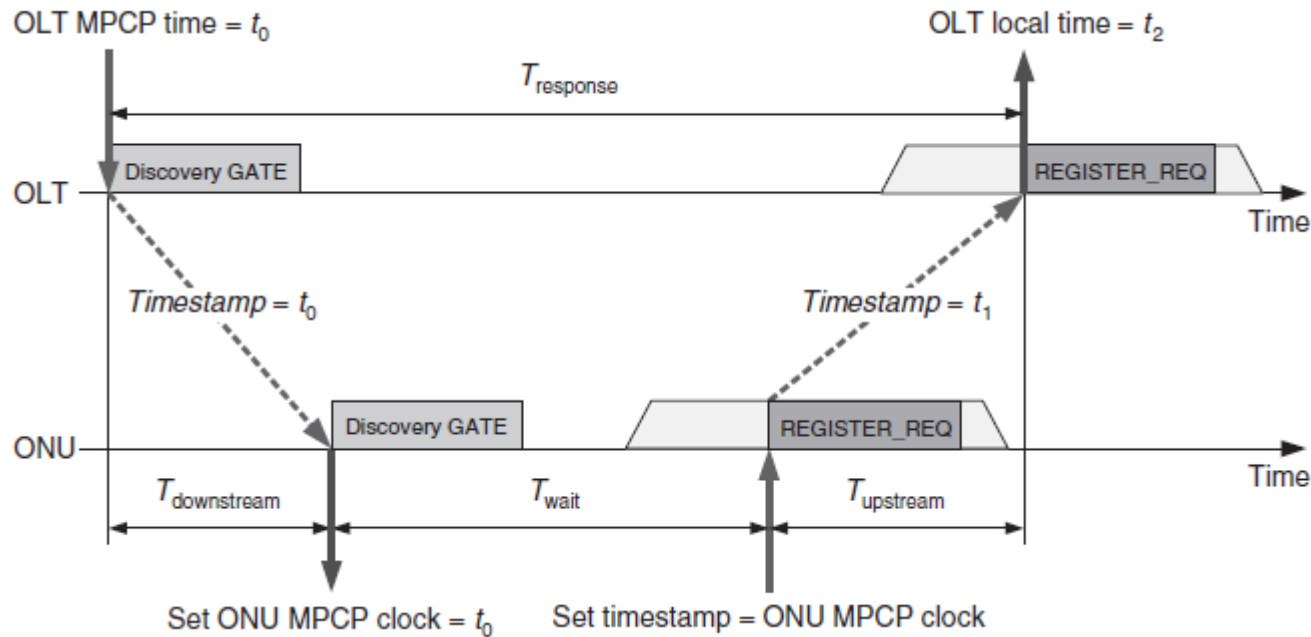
OLT MPCP time = $t_0$

OLT local time = $t_2$

$T_{response}$

Discovery GATE

REGISTER_REQ

OLT

Time

$Timestamp = t_0$

$Timestamp = t_1$

Discovery GATE

REGISTER_REQ

ONU

Time

$T_{downstream}$

$T_{wait}$

$T_{upstream}$

Set ONU MPCP clock = $t_0$

Set timestamp = ONU MPCP clock